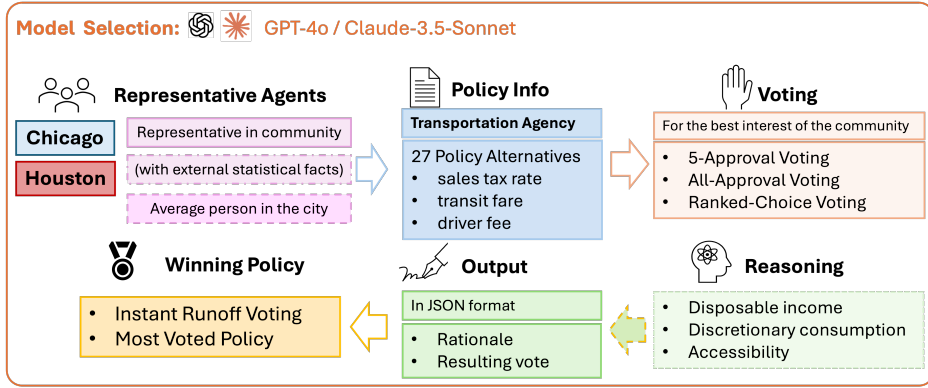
Model Selection: GPT-4o / Claude-3.5-Sonnet

Representative Agents

Chicago

Houston

Representative in community

(with external statistical facts)

Average person in the city

Policy Info

Transportation Agency

27 Policy Alternatives
- sales tax rate
- transit fare
- driver fee

Voting

For the best interest of the community

- 5-Approval Voting
- All-Approval Voting
- Ranked-Choice Voting

Winning Policy

- Instant Runoff Voting
- Most Voted Policy

Output

In JSON format

- Rationale
- Resulting vote

Reasoning

- Disposable income
- Discretionary consumption
- Accessibility